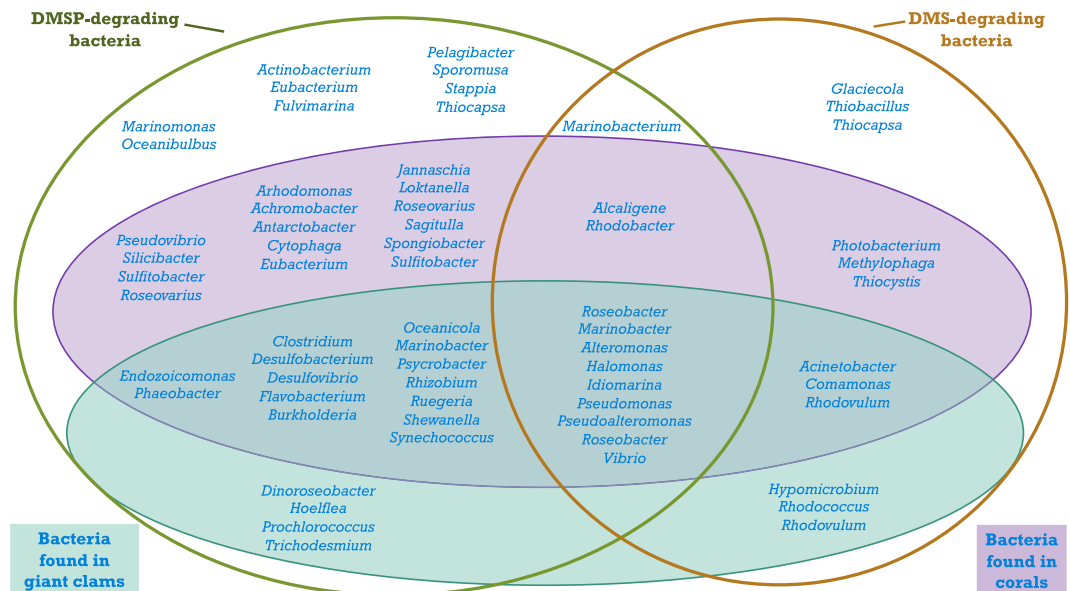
DMSP-degrading bacteria

DMS-degrading bacteria

Actinobacterium
Eubacterium
Fulvimarina

Pelagibacter
Sporomusa
Stappia
Thiocapsa

Glaciecola
Thiobacillus
Thiocapsa

Marinomonas
Oceanibulbus

Marinobacterium

Jannaschia
Loktanella
Roseovarius
Sagitulla
Spongiobacter
Sulfitobacter

Arhodomonas
Achromobacter
Antarctobacter
Cytophaga
Eubacterium

Alcaligene
Rhodobacter

Pseudovibrio
Silicibacter
Sulfitobacter
Roseovarius

Photobacterium
Methylophaga
Thiocystis

Clostridium
Desulfobacterium
Desulfovibrio
Flavobacterium
Burkholderia

Oceanicola
Marinobacter
Psycrobacter
Rhizobium
Ruegeria
Shewanella
Synechococcus

Roseobacter
Marinobacter
Alteromonas
Halomonas
Idiomarina
Pseudomonas
Pseudoalteromonas
Roseobacter
Vibrio

Endozoicomonas
Phaeobacter

Acinetobacter
Comamonas
Rhodovulum

Dinoroseobacter
Hoelflea
Prochlorococcus
Trichodesmium

Hypomicrobium
Rhodococcus
Rhodovulum

Bacteria found in giant clams

Bacteria found in corals